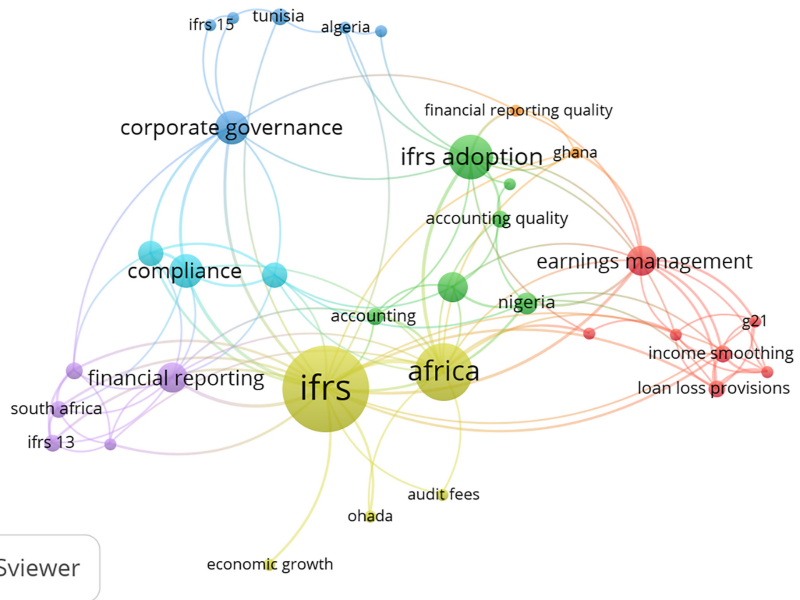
ifrs 15
tunisia
algeria
financial reporting quality
corporate governance
ifrs adoption
ghana
accounting quality
earnings management
compliance
nigeria
accounting
g21
income smoothing
loan loss provisions
financial reporting
ifrs
africa
south africa
ifrs 13
audit fees
ohada
economic growth
Sviewer